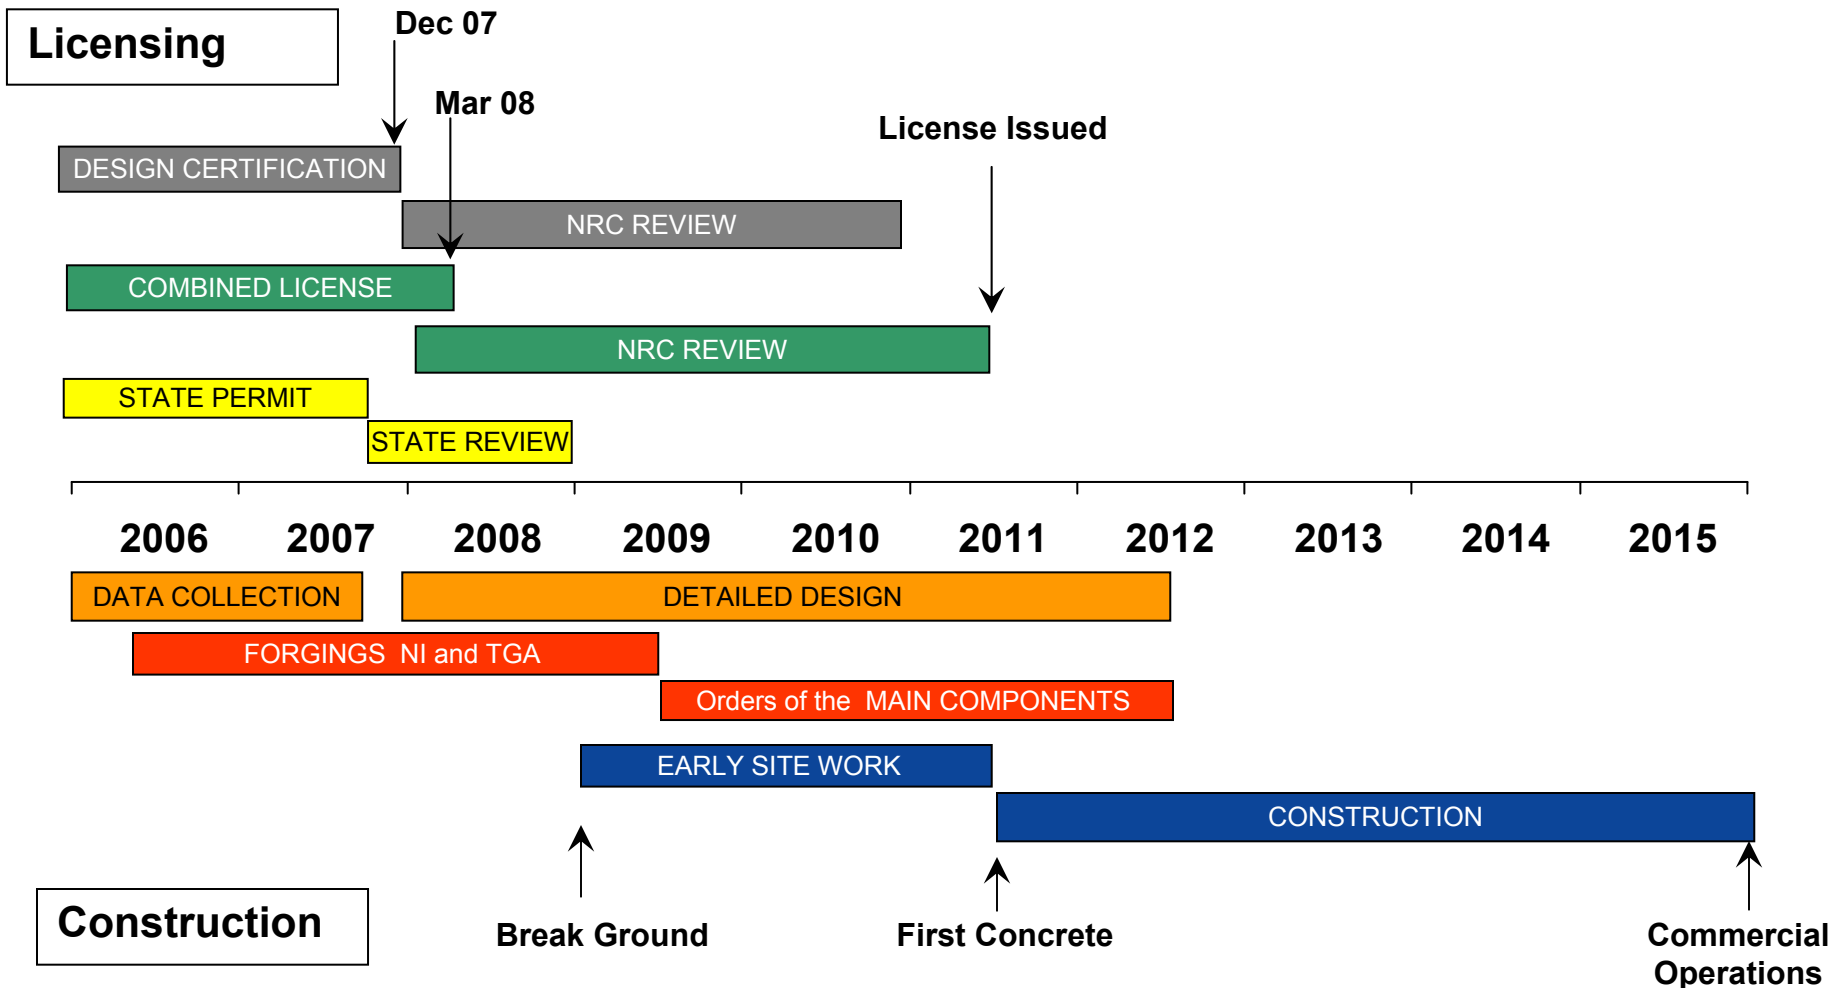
Licensing

Dec 07

Mar 08

License Issued

DESIGN CERTIFICATION

NRC REVIEW

COMBINED LICENSE

NRC REVIEW

STATE PERMIT

STATE REVIEW

2006 2007 2008 2009 2010 2011 2012 2013 2014 2015

DATA COLLECTION

DETAILED DESIGN

FORGINGS NI and TGA

Orders of the MAIN COMPONENTS

EARLY SITE WORK

CONSTRUCTION

Construction

Break Ground

First Concrete

Commercial Operations